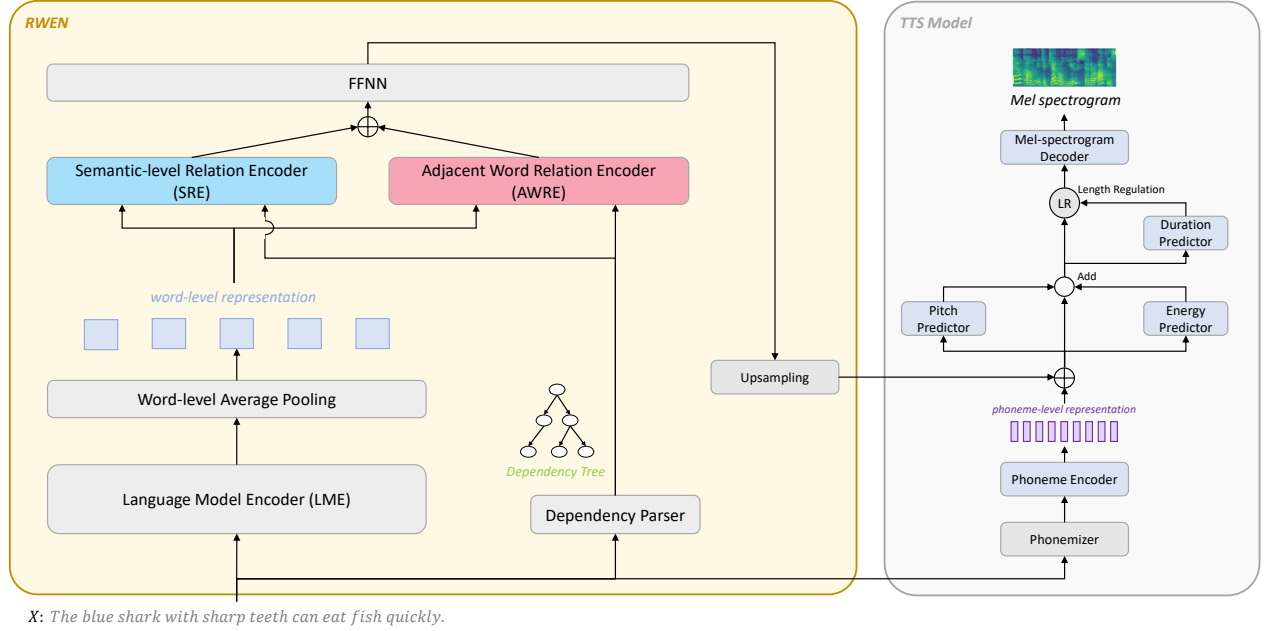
RWEN

FFNN

Semantic-level Relation Encoder (SRE)

Adjacent Word Relation Encoder (AWRE)

word-level representation

Word-level Average Pooling

Language Model Encoder (LME)

Dependency Tree

Dependency Parser

Upsampling

TTS Model

Mel spectrogram

Mel-spectrogram Decoder

LR

Length Regulation

Duration Predictor

Add

Pitch Predictor

Energy Predictor

phoneme-level representation

Phoneme Encoder

Phonemizer

$X$: $The\ blue\ shark\ with\ sharp\ teeth\ can\ eat\ fish\ quickly.$